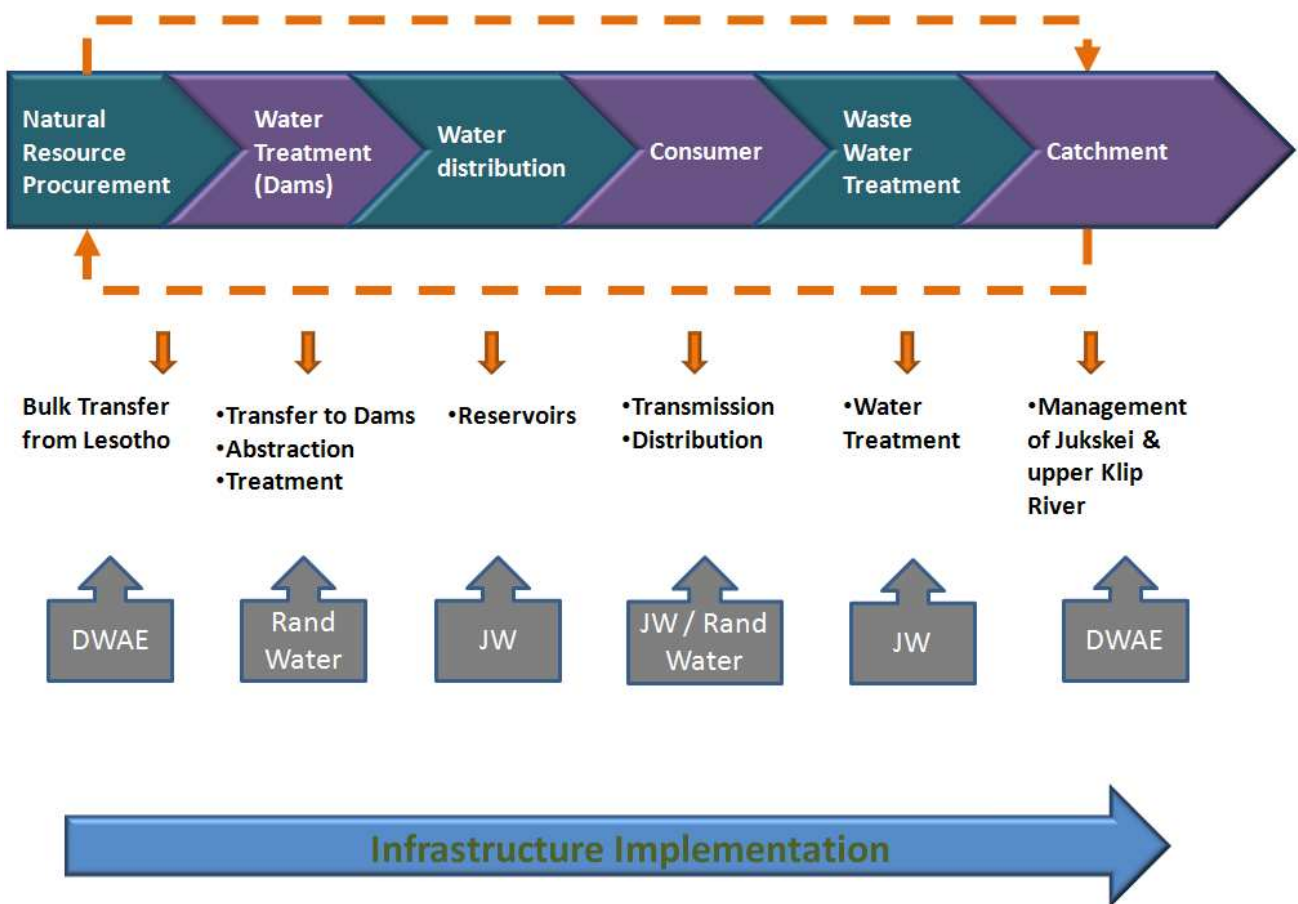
Natural Resource Procurement

Water Treatment (Dams)

Water distribution

Consumer

Waste Water Treatment

Catchment

Bulk Transfer from Lesotho

•Transfer to Dams
•Abstraction
•Treatment

•Reservoirs

•Transmission
•Distribution

•Water Treatment

•Management of Jukskei & upper Klip River

DWAE

Rand Water

JW

JW / Rand Water

JW

DWAE

Infrastructure Implementation